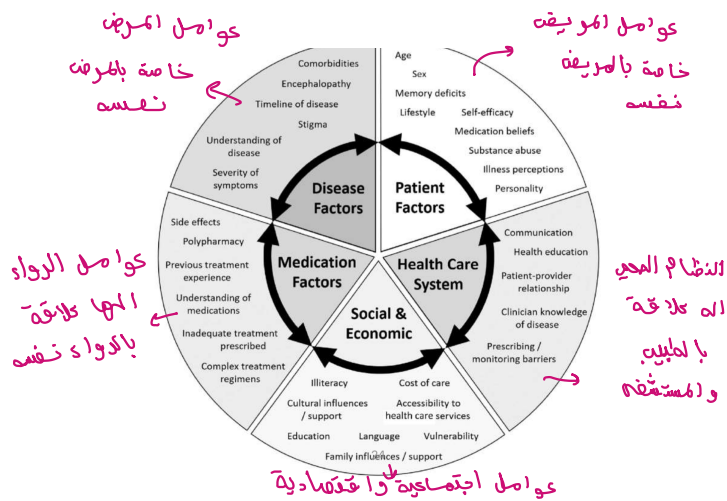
عوامل المرض خاصة بالمرض نفسه

Comorbidities
Encephalopathy
Timeline of disease
Stigma
Understanding of disease
Severity of symptoms

Disease Factors

عوامل المريض خاصة بالمريض نفسه

Age
Sex
Memory deficits
Lifestyle
Self-efficacy
Medication beliefs
Substance abuse
Illness perceptions
Personality

Patient Factors

عوامل الدواء الها علاقة بالدواء نفسه

Side effects
Polypharmacy
Previous treatment experience
Understanding of medications
Inadequate treatment prescribed
Complex treatment regimens

Medication Factors

Health Care System

Communication
Health education
Patient-provider relationship
Clinician knowledge of disease
Prescribing / monitoring barriers

النظام الصحي اله علاقة بالطبيب والمستشفى

Social & Economic

Illiteracy
Cost of care
Cultural influences / support
Accessibility to health care services
Education
Language
Vulnerability
Family influences / support

عوامل اجتماعية واقتصادية